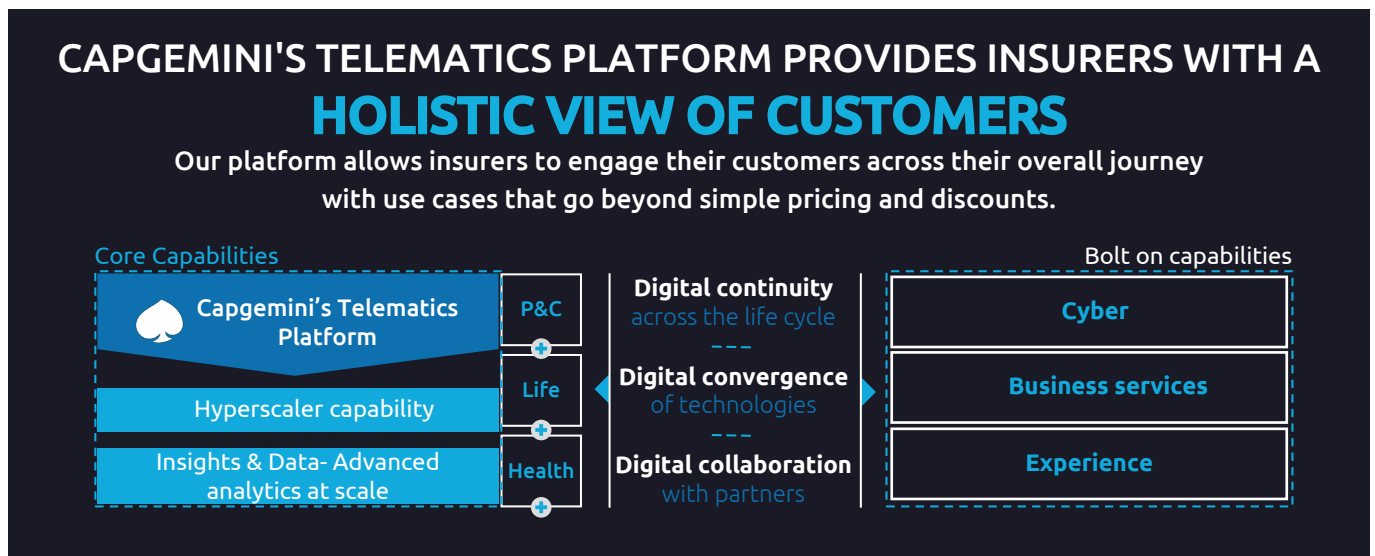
CAPGEMINI'S TELEMATICS PLATFORM PROVIDES INSURERS WITH A
HOLISTIC VIEW OF CUSTOMERS

Our platform allows insurers to engage their customers across their overall journey with use cases that go beyond simple pricing and discounts.

Core Capabilities

Capgemini's Telematics Platform

Hyperscaler capability

Insights & Data- Advanced analytics at scale

P&C

Life

Health

Digital continuity
across the life cycle

Digital convergence
of technologies

Digital collaboration
with partners

Bolt on capabilities

Cyber

Business services

Experience